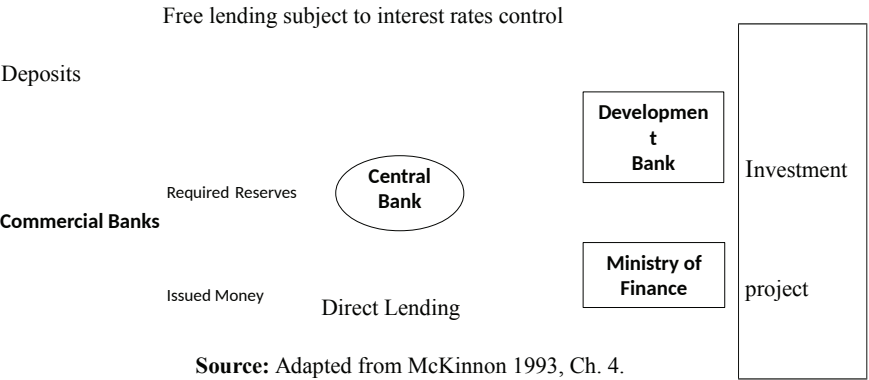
Free lending subject to interest rates control

Deposits

Development Bank

Investment

Required Reserves

Central Bank

Commercial Banks

Ministry of Finance

project

Issued Money

Direct Lending

**Source:** Adapted from McKinnon 1993, Ch. 4.